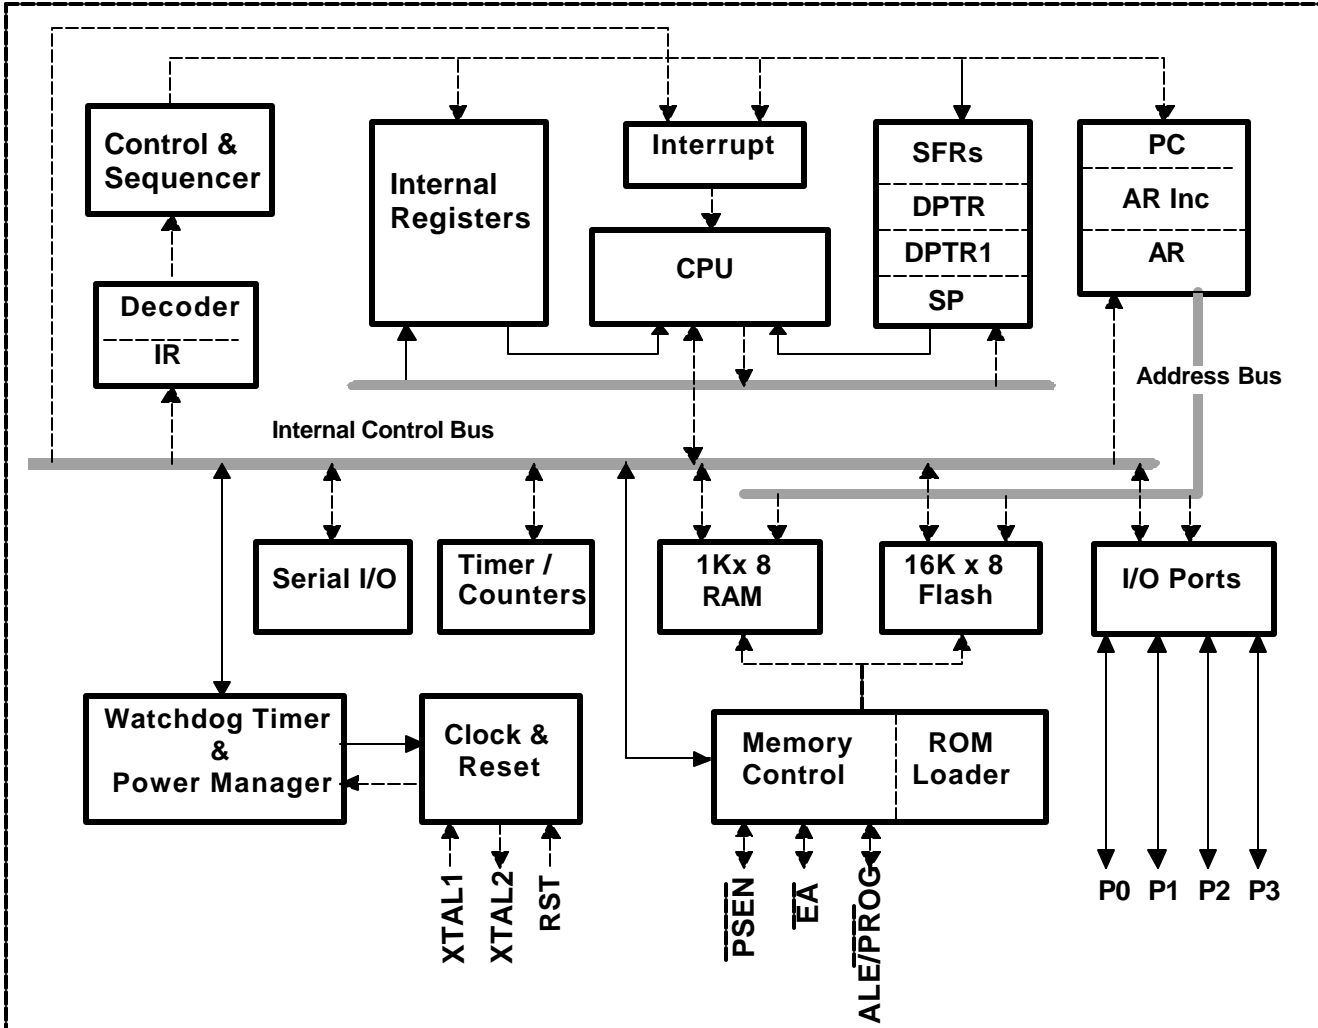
Control & Sequencer

Internal Registers

Interrupt

CPU

SFRs
DPTR
DPTR1
SP

PC
AR Inc
AR

Decoder
IR

Address Bus

Internal Control Bus

Serial I/O

Timer / Counters

1Kx 8 RAM

16K x 8 Flash

I/O Ports

Watchdog Timer & Power Manager

Clock & Reset

Memory Control

ROM Loader

XTAL1
XTAL2
RST

$\overline{PSEN}$
$\overline{EA}$
ALE/$\overline{PROG}$

P0
P1
P2
P3